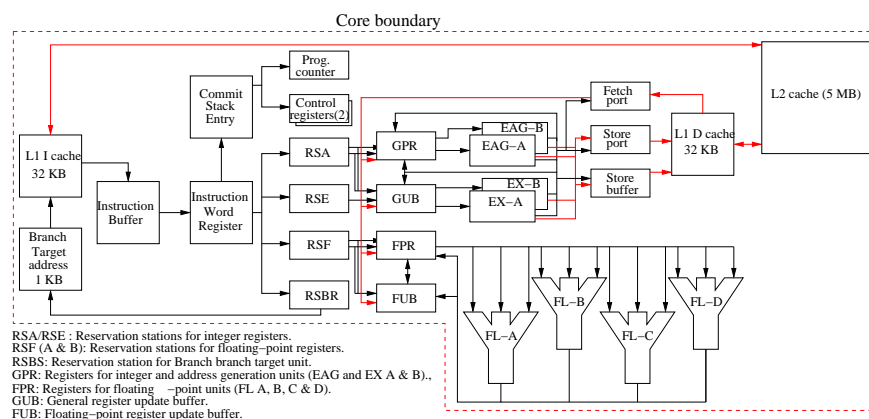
Core boundary

L2 cache (5 MB)

Prog. counter

Control registers(2)

Commit Stack Entry

Fetch port

L1 I cache 32 KB

Instruction Buffer

Instruction Word Register

RSA

GPR

EAG–B

EAG–A

Store port

L1 D cache 32 KB

RSE

GUB

EX–B

EX–A

Store buffer

Branch Target address 1 KB

RSF

FPR

RSBR

FUB

FL–A

FL–B

FL–C

FL–D

RSA/RSE : Reservation stations for integer registers.
RSF (A & B): Reservation stations for floating–point registers.
RSBS: Reservation station for Branch branch target unit.
GPR: Registers for integer and address generation units (EAG and EX A & B).,
FPR: Registers for floating –point units (FL A, B, C & D).
GUB: General register update buffer.
FUB: Floating–point register update buffer.